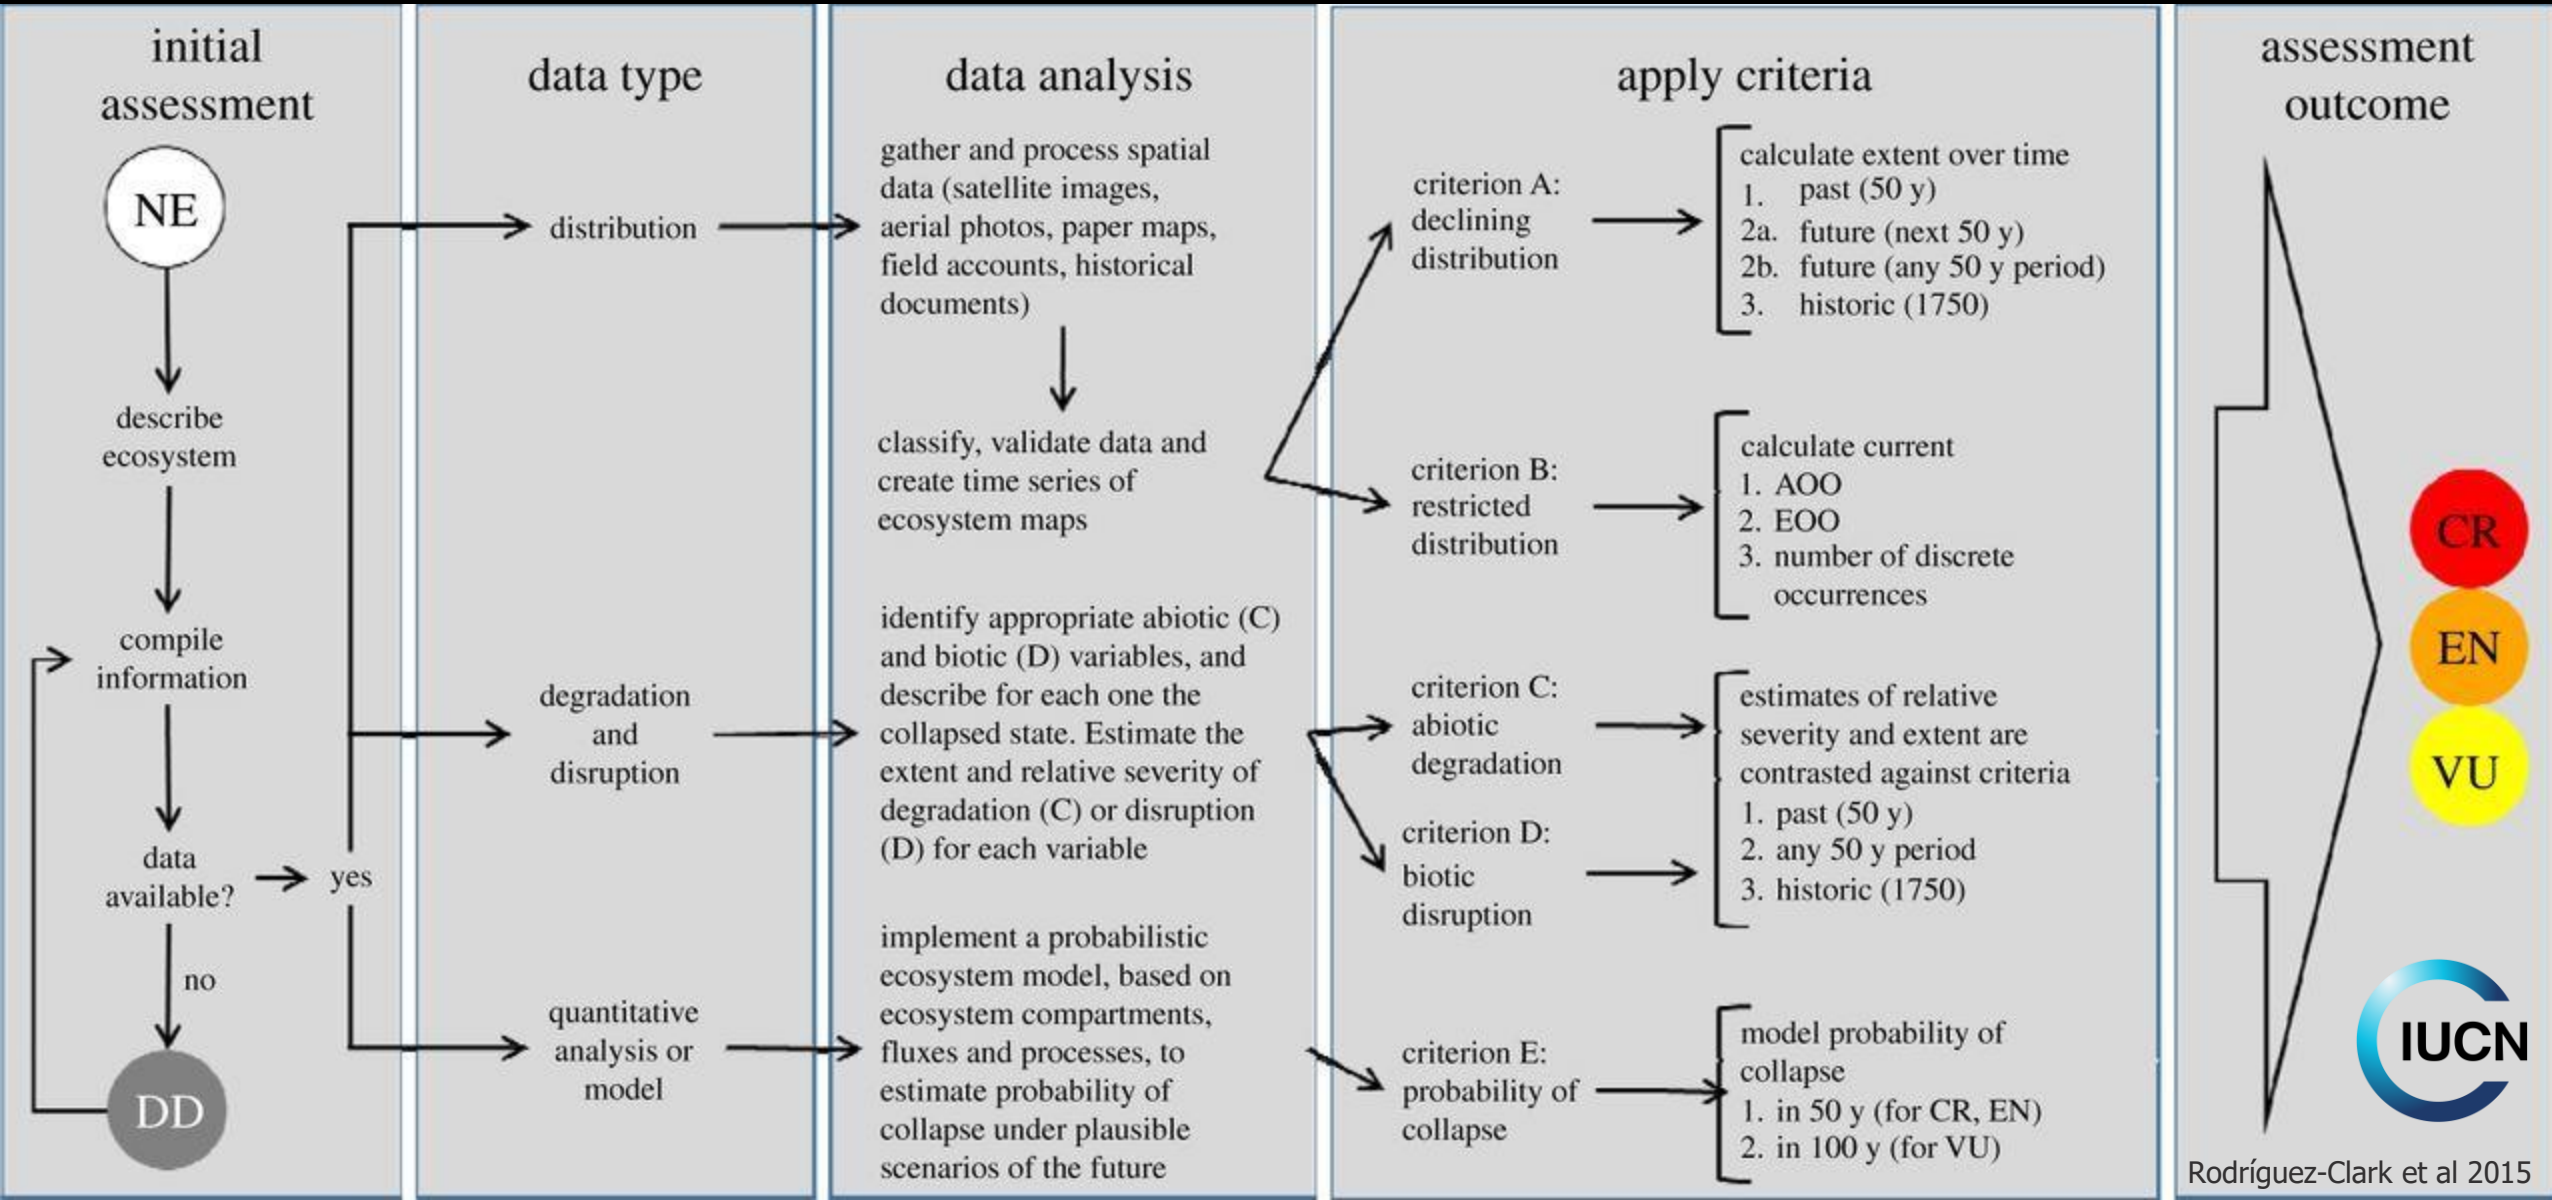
initial assessment

NE

describe ecosystem

compile information

data available?

yes

no

DD

data type

distribution

degradation and disruption

quantitative analysis or model

data analysis

gather and process spatial data (satellite images, aerial photos, paper maps, field accounts, historical documents)

classify, validate data and create time series of ecosystem maps

identify appropriate abiotic (C) and biotic (D) variables, and describe for each one the collapsed state. Estimate the extent and relative severity of degradation (C) or disruption (D) for each variable

implement a probabilistic ecosystem model, based on ecosystem compartments, fluxes and processes, to estimate probability of collapse under plausible scenarios of the future

apply criteria

criterion A: declining distribution

calculate extent over time
1. past (50 y)
2a. future (next 50 y)
2b. future (any 50 y period)
3. historic (1750)

criterion B: restricted distribution

calculate current
1. AOO
2. EOO
3. number of discrete occurrences

criterion C: abiotic degradation

criterion D: biotic disruption

estimates of relative severity and extent are contrasted against criteria
1. past (50 y)
2. any 50 y period
3. historic (1750)

criterion E: probability of collapse

model probability of collapse
1. in 50 y (for CR, EN)
2. in 100 y (for VU)

assessment outcome

CR

EN

VU

IUCN

Rodríguez-Clark et al 2015